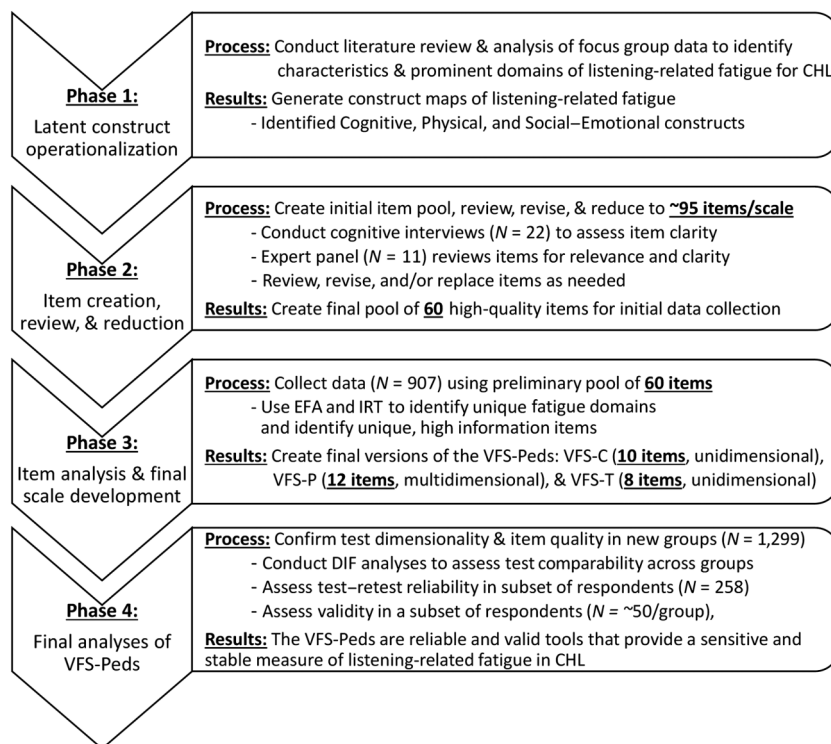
Phase 1:
Latent construct operationalization

Process: Conduct literature review & analysis of focus group data to identify characteristics & prominent domains of listening-related fatigue for CHL
Results: Generate construct maps of listening-related fatigue
- Identified Cognitive, Physical, and Social–Emotional constructs

Phase 2:
Item creation, review, & reduction

Process: Create initial item pool, review, revise, & reduce to ~95 items/scale
- Conduct cognitive interviews ($N$ = 22) to assess item clarity
- Expert panel ($N$ = 11) reviews items for relevance and clarity
- Review, revise, and/or replace items as needed
Results: Create final pool of 60 high-quality items for initial data collection

Phase 3:
Item analysis & final scale development

Process: Collect data ($N$ = 907) using preliminary pool of 60 items
- Use EFA and IRT to identify unique fatigue domains and identify unique, high information items
Results: Create final versions of the VFS-Peds: VFS-C (10 items, unidimensional), VFS-P (12 items, multidimensional), & VFS-T (8 items, unidimensional)

Phase 4:
Final analyses of VFS-Peds

Process: Confirm test dimensionality & item quality in new groups ($N$ = 1,299)
- Conduct DIF analyses to assess test comparability across groups
- Assess test–retest reliability in subset of respondents ($N$ = 258)
- Assess validity in a subset of respondents ($N$ = ~50/group),
Results: The VFS-Peds are reliable and valid tools that provide a sensitive and stable measure of listening-related fatigue in CHL